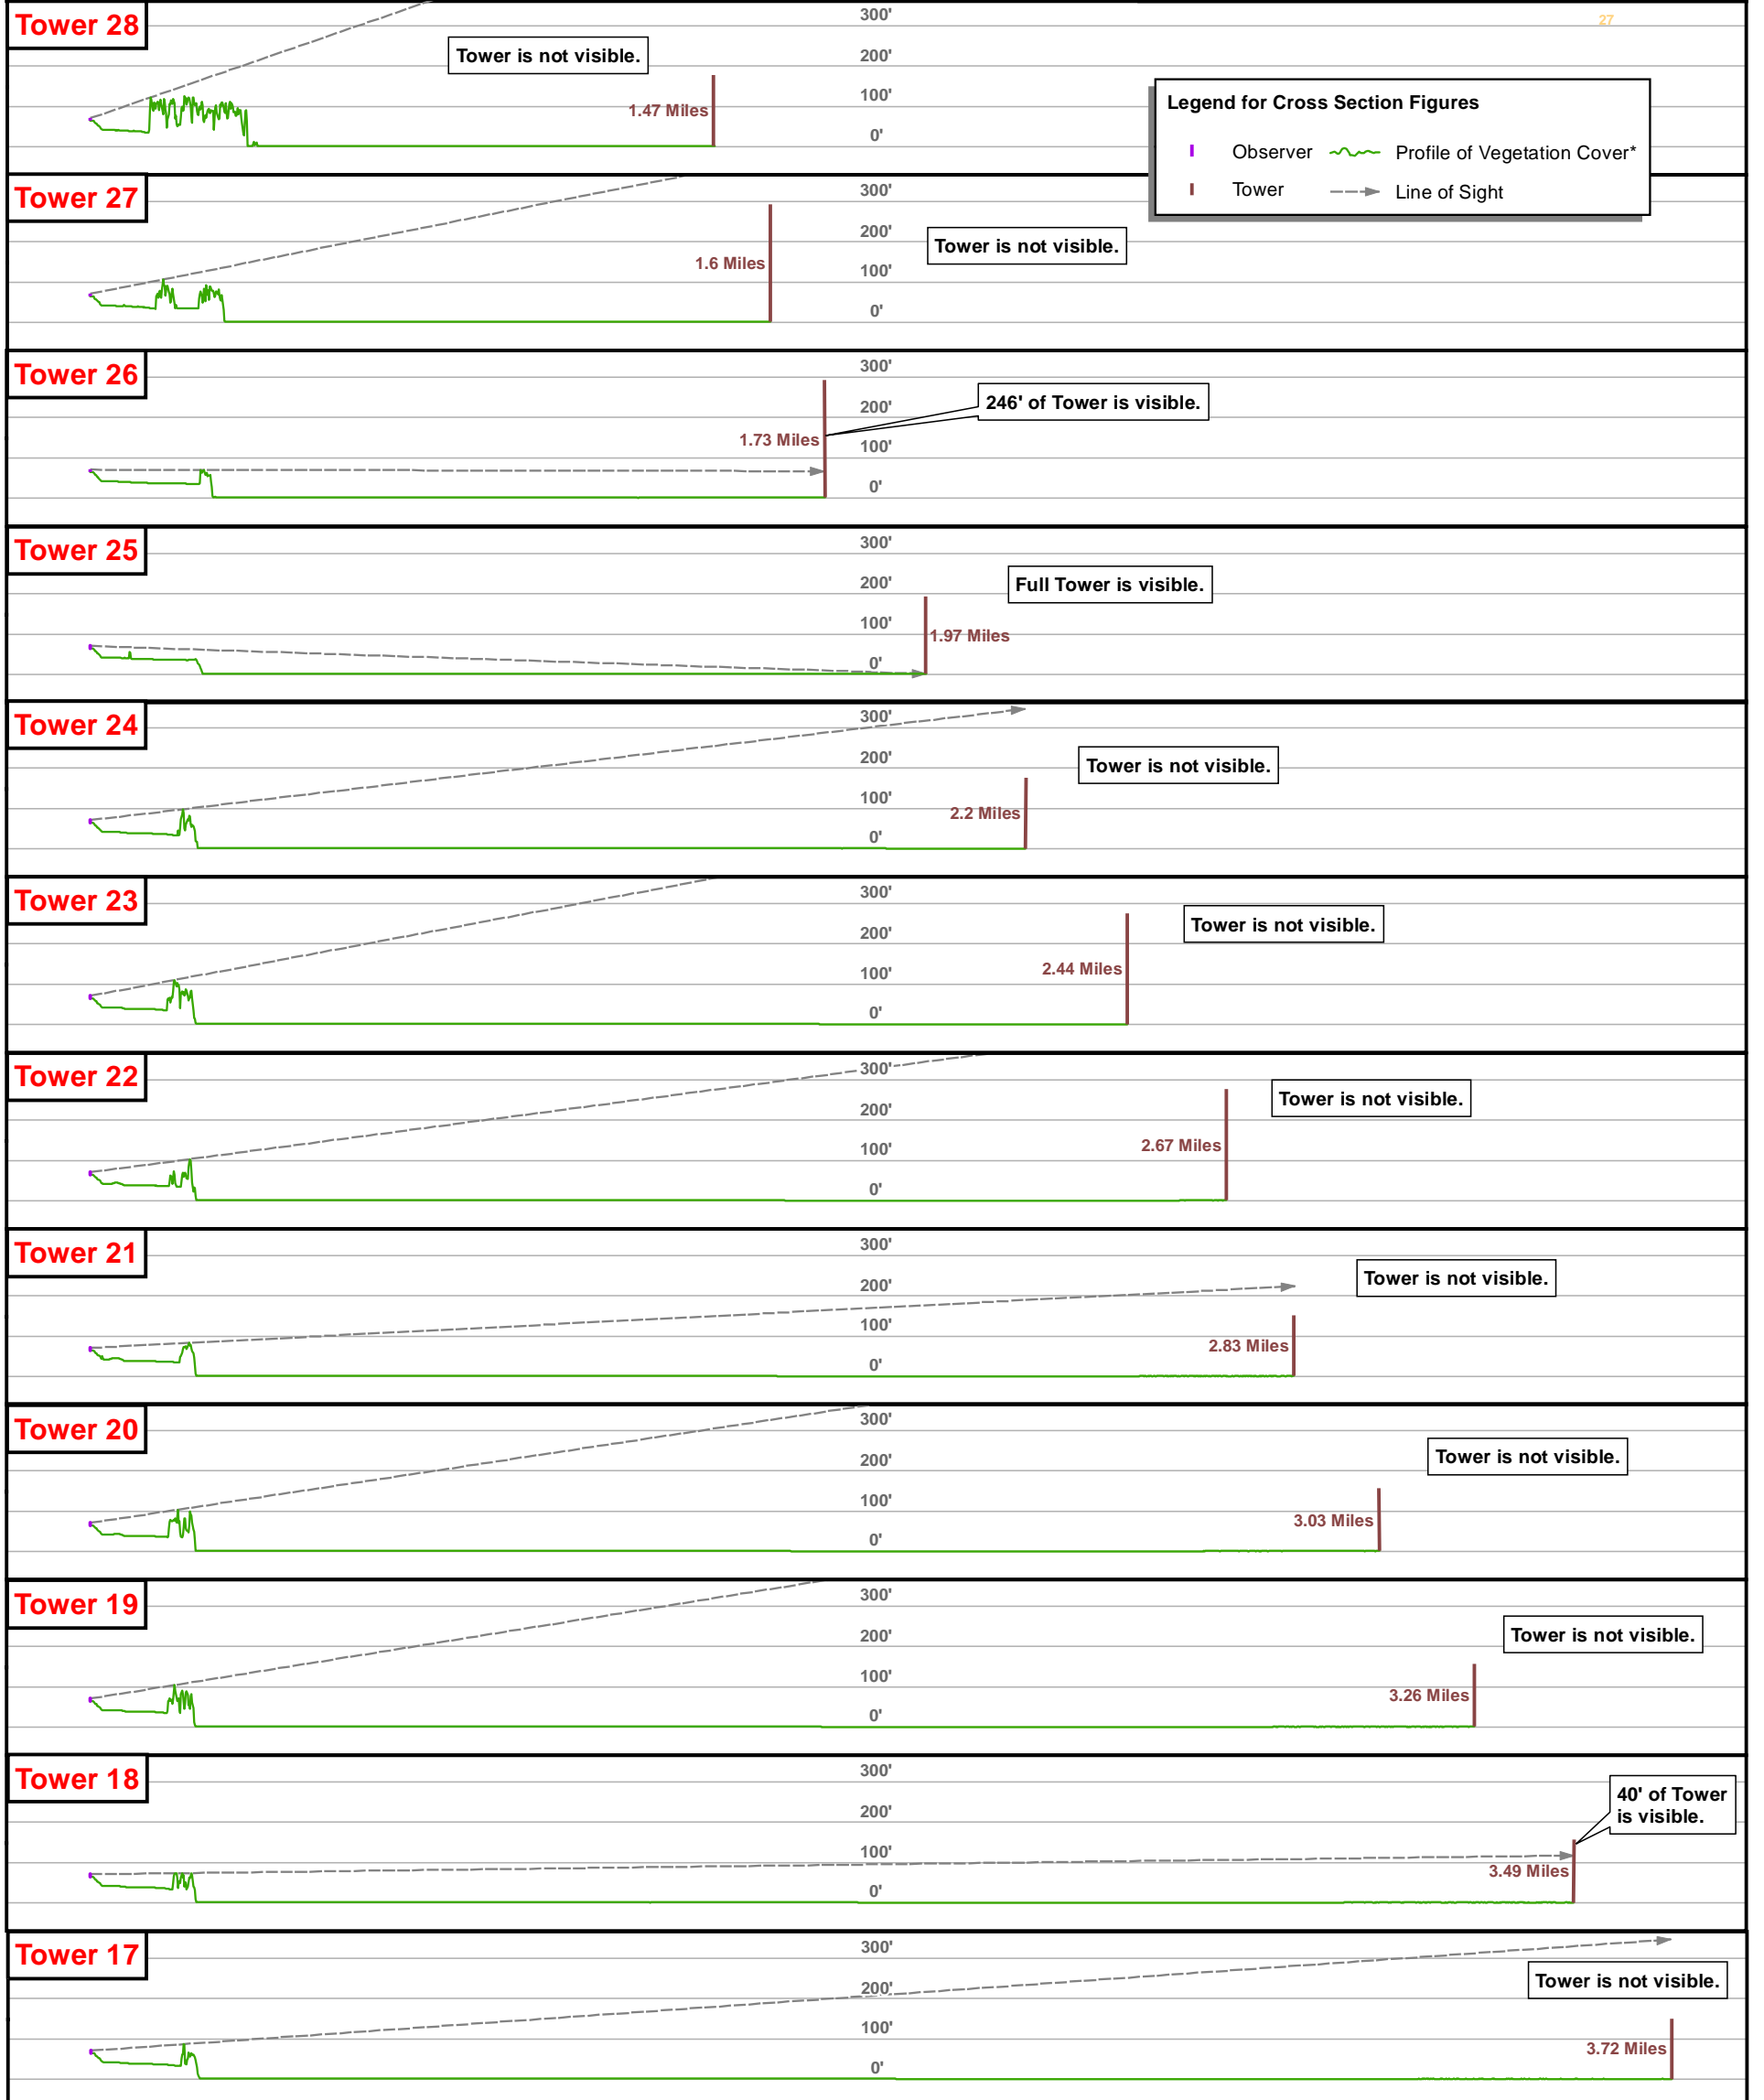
Tower 28
300'
200'
100'
0'
Tower is not visible.
1.47 Miles
27

Legend for Cross Section Figures
Observer
Profile of Vegetation Cover*
Tower
Line of Sight

Tower 27
300'
200'
100'
0'
Tower is not visible.
1.6 Miles

Tower 26
300'
200'
100'
0'
246' of Tower is visible.
1.73 Miles

Tower 25
300'
200'
100'
0'
Full Tower is visible.
1.97 Miles

Tower 24
300'
200'
100'
0'
Tower is not visible.
2.2 Miles

Tower 23
300'
200'
100'
0'
Tower is not visible.
2.44 Miles

Tower 22
300'
200'
100'
0'
Tower is not visible.
2.67 Miles

Tower 21
300'
200'
100'
0'
Tower is not visible.
2.83 Miles

Tower 20
300'
200'
100'
0'
Tower is not visible.
3.03 Miles

Tower 19
300'
200'
100'
0'
Tower is not visible.
3.26 Miles

Tower 18
300'
200'
100'
0'
40' of Tower is visible.
3.49 Miles

Tower 17
300'
200'
100'
0'
Tower is not visible.
3.72 Miles